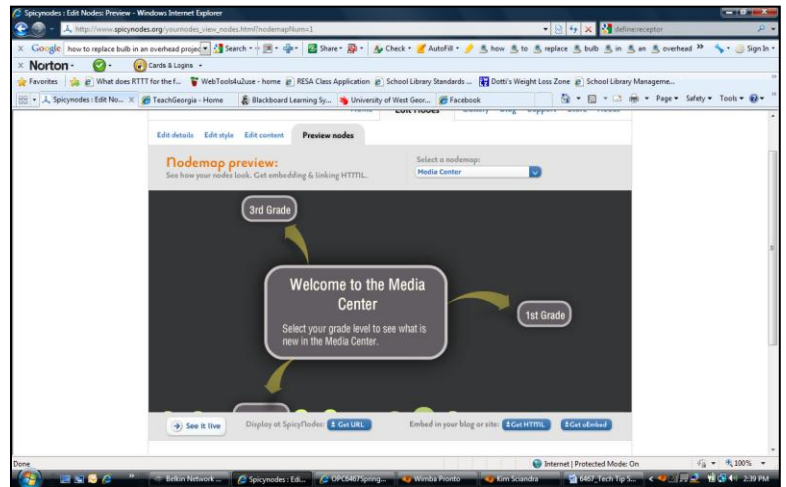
Spicynodes : Edit Nodes: Preview - Windows Internet Explorer

http://www.spicynodes.org/yournodes_view_nodes.html?nodemapNum=1

define:receptor

Google how to replace bulb in an overhead projec Search Share Check AutoFill how to replace bulb in an overhead Sign In

Norton Cards & Logins

Favorites What does RTTT for the f... WebTools4u2use - home RESA Class Application School Library Standards ... Dotti's Weight Loss Zone School Library Manageme...

Spicynodes : Edit No... TeachGeorgia - Home Blackboard Learning Sy... University of West Geor... Facebook

Page Safety Tools

Edit Nodes

Edit details Edit style Edit content Preview nodes

Nodemap preview:
See how your nodes look. Get embedding & linking HTML.

Select a nodemap:
Media Center

3rd Grade

Welcome to the Media Center

Select your grade level to see what is new in the Media Center.

1st Grade

See it live

Display at SpicyNodes: Get URL

Embed in your blog or site: Get HTML Get oEmbed

Done

Internet | Protected Mode: On

100%

Belkin Network ... Spicynodes : Edi... OPC6467Spring... Wimba Pronto Kim Sciandra 6467_Tech Tip 5...

2:39 PM